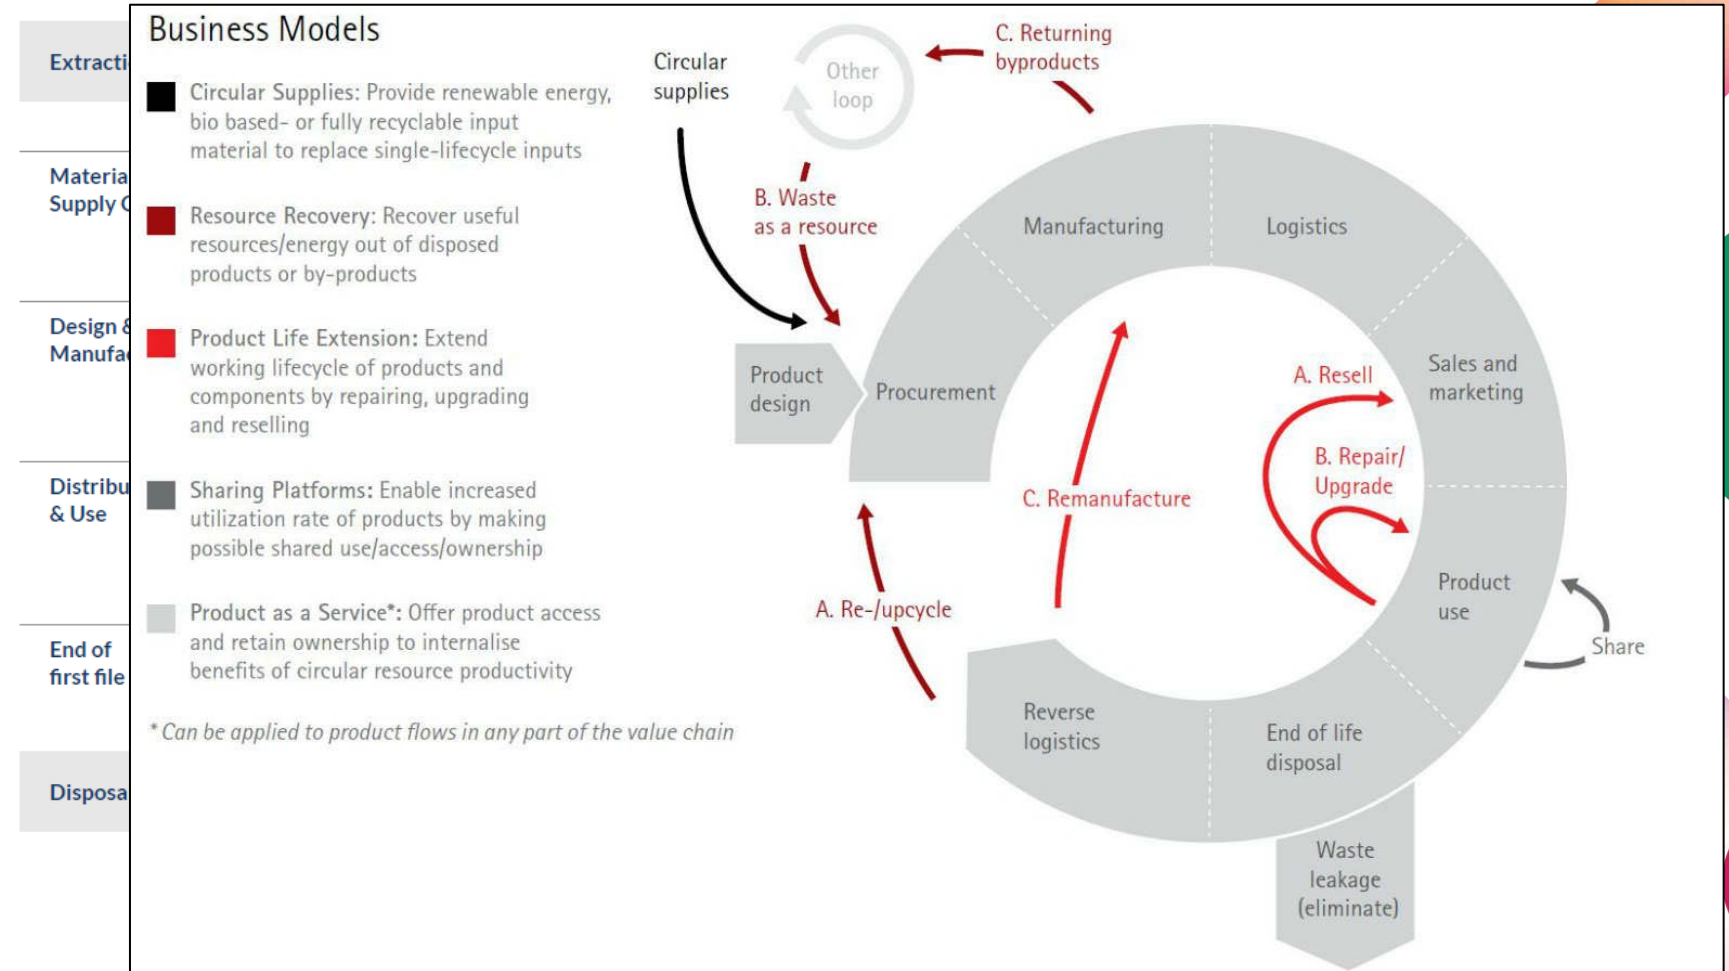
Extracti

Materia
Supply C

Design &
Manufa

Distribu
& Use

End of
first file

Disposa

Business Models

Circular Supplies: Provide renewable energy, bio based- or fully recyclable input material to replace single-lifecycle inputs

Resource Recovery: Recover useful resources/energy out of disposed products or by-products

Product Life Extension: Extend working lifecycle of products and components by repairing, upgrading and reselling

Sharing Platforms: Enable increased utilization rate of products by making possible shared use/access/ownership

Product as a Service*: Offer product access and retain ownership to internalise benefits of circular resource productivity

* Can be applied to product flows in any part of the value chain

Circular supplies

Other loop

C. Returning byproducts

B. Waste as a resource

Manufacturing

Logistics

Product design

Procurement

A. Resell

Sales and marketing

B. Repair/ Upgrade

C. Remanufacture

Product use

A. Re-/upcycle

Share

Reverse logistics

End of life disposal

Waste leakage (eliminate)